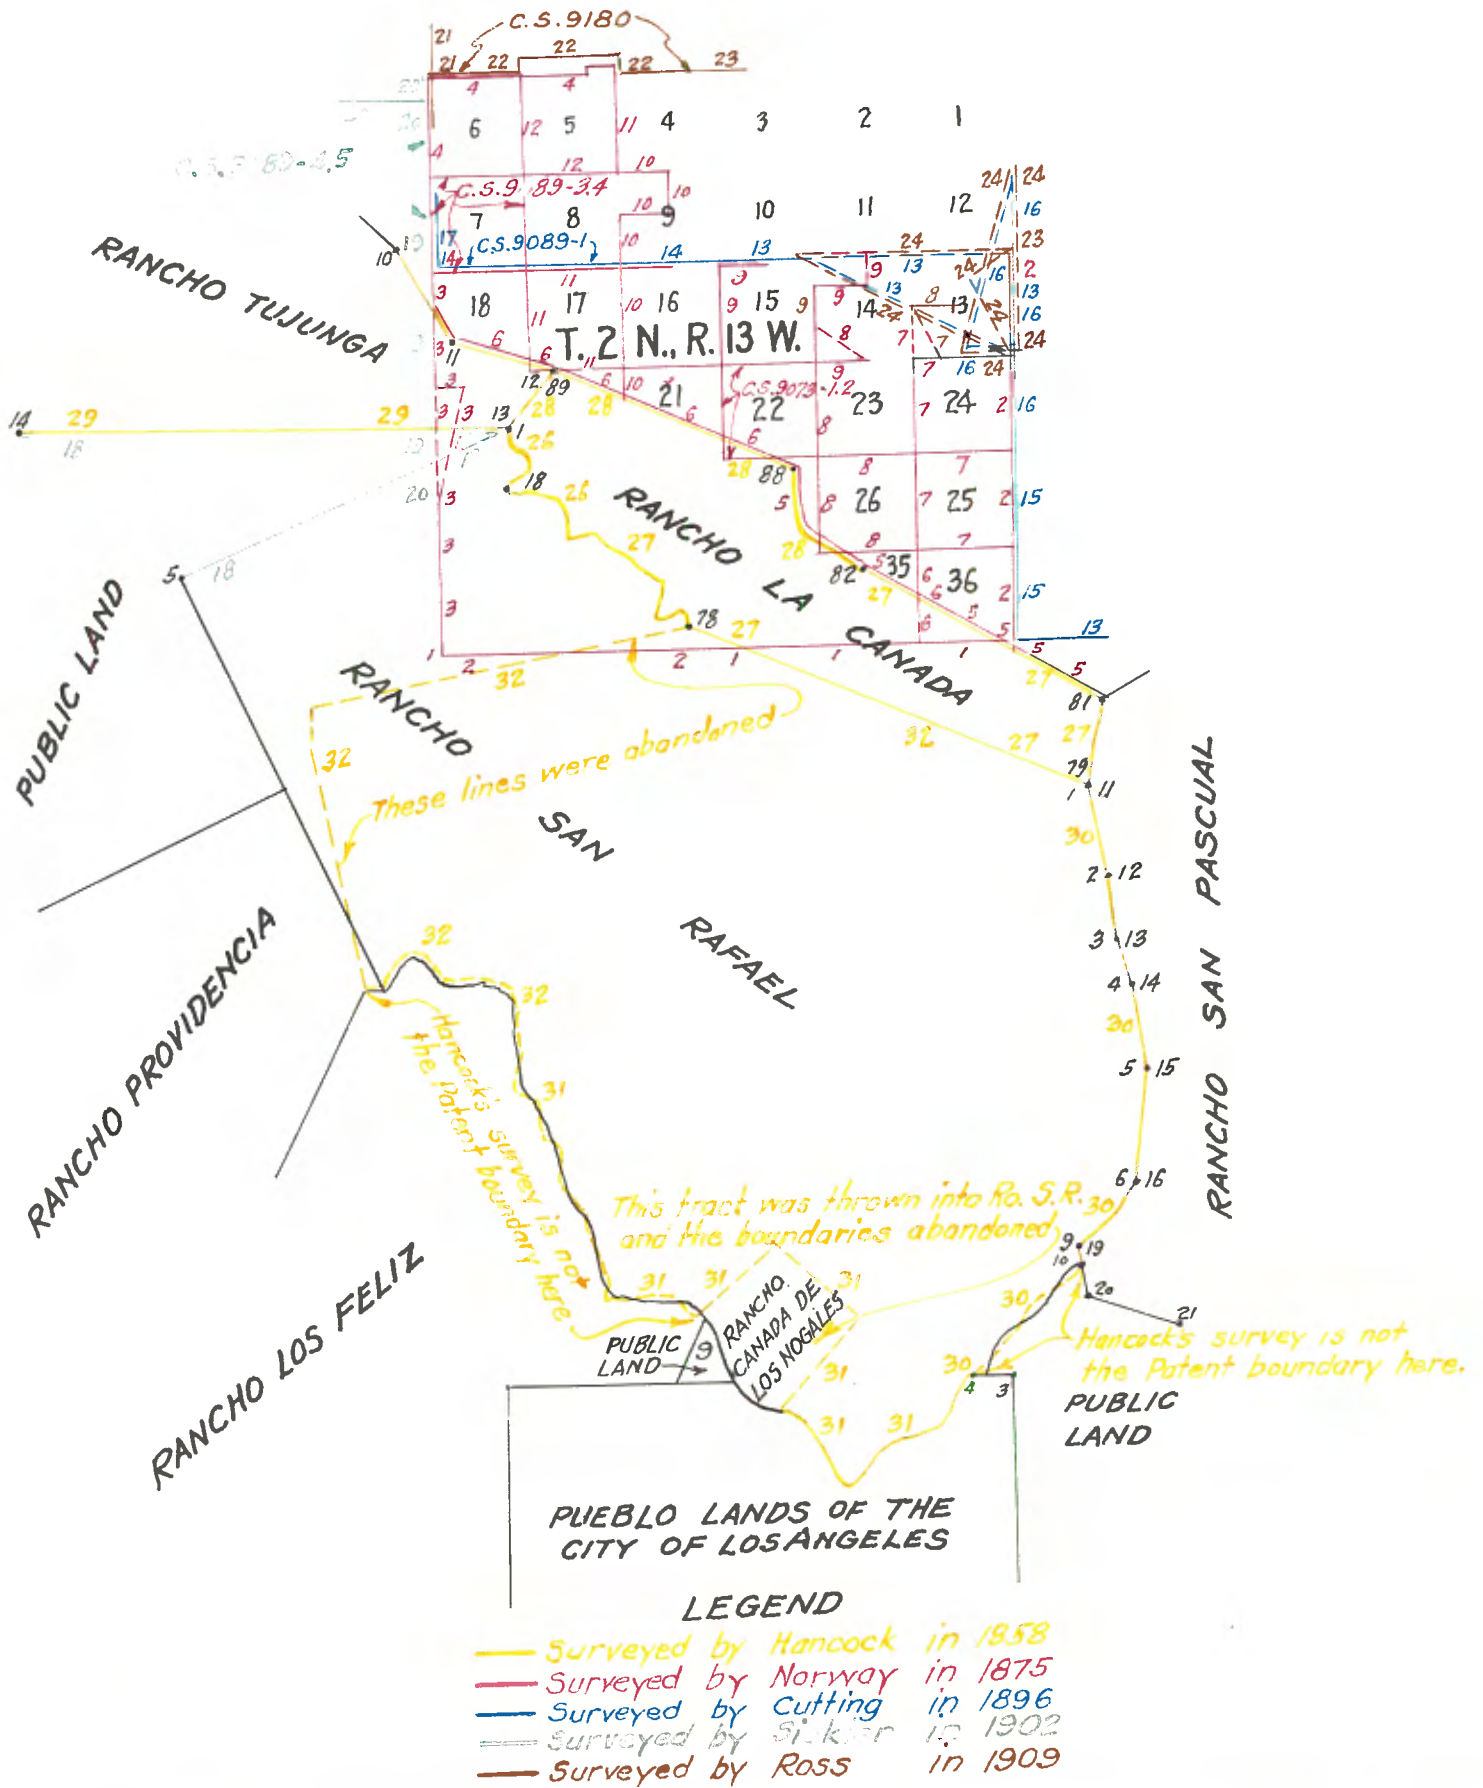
C.S.9180
21
21 22
22
22
23
4
4
6
5
4
3
2
1
12
11
C.S.9189-4.5
12
10
C.S.9189-3.4
10
7
8
10
9
10
11
12
24
24
16
C.S.9089-1
14
13
24
23
RANCHO TUJUNGA
10
17
14
3
18
11
17
10
16
9
15
9
9
13
8
13
2
13
16
24
6
T. 2 N., R. 13 W.
8
7
7
16
24
11
6
21
C.S.9073-1.2
22
23
24
2
16
14
29
29
13
1
28
28
6
8
6
26
18
26
28
88
8
7
26
25
2
15
20
3
RANCHO LA CANADA
5
8
27
28
8
7
3
82
35
6
36
2
15
PUBLIC LAND
5
18
3
78
27
5
13
1
2
2
1
1
5
32
RANCHO
27
81
32
27
27
32
These lines were abandoned
79
11
SAN
30
RAFAEL
2 12
PASCUAL
3 13
32
4 14
RANCHO PROVIDENCIA
32
30
SAN
5 15
Hancock's survey is not the Patent boundary here
31
RANCHO
6 16
This tract was thrown into Ro. S.R. and the boundaries abandoned
30
9 19
10
20
31
31
31
21
30
PUBLIC LAND
9
RANCHO CANADA DE LOS NOGALES
Hancock's survey is not the Patent boundary here.
RANCHO LOS FELIZ
31
30
4
3
PUBLIC LAND
31
31
PUEBLO LANDS OF THE CITY OF LOS ANGELES
LEGEND
Surveyed by Hancock in 1858
Surveyed by Norway in 1875
Surveyed by Cutting in 1896
Surveyed by Sickler in 1902
Surveyed by Ross in 1909